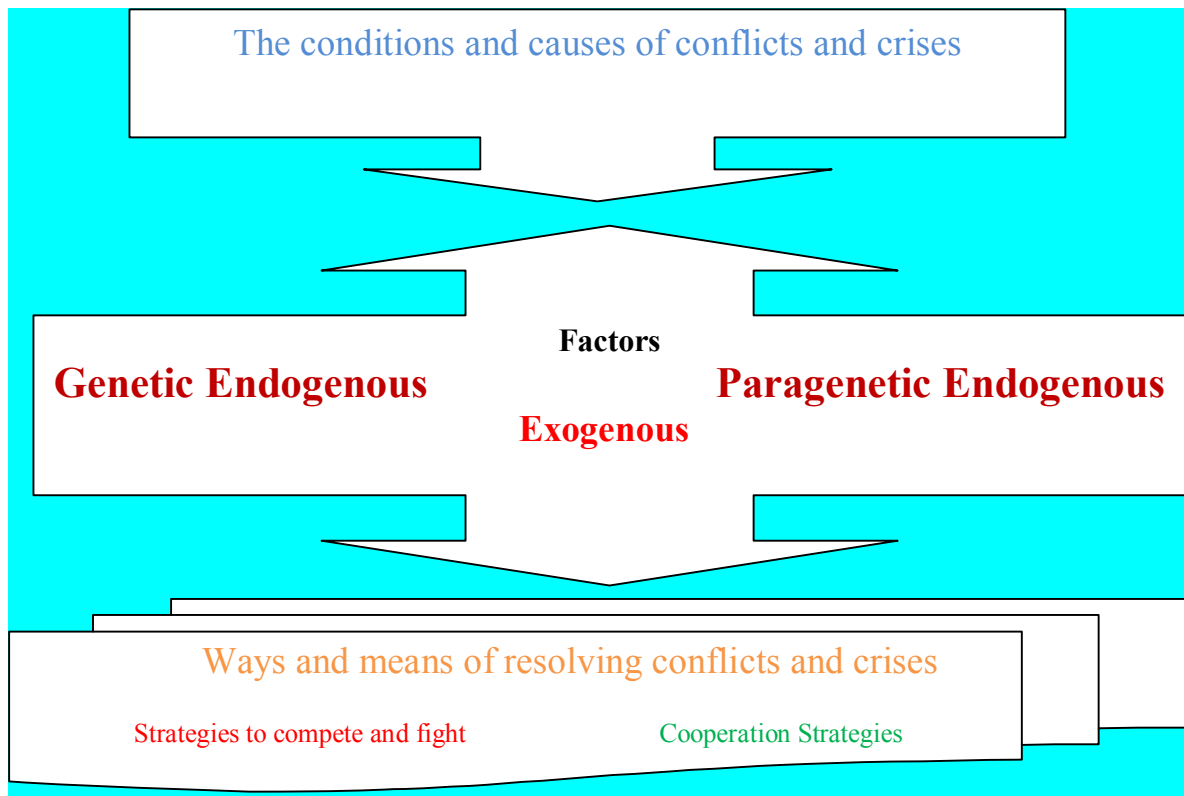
The conditions and causes of conflicts and crises

Factors

Genetic Endogenous

Paragenetic Endogenous

Exogenous

Ways and means of resolving conflicts and crises

Strategies to compete and fight

Cooperation Strategies